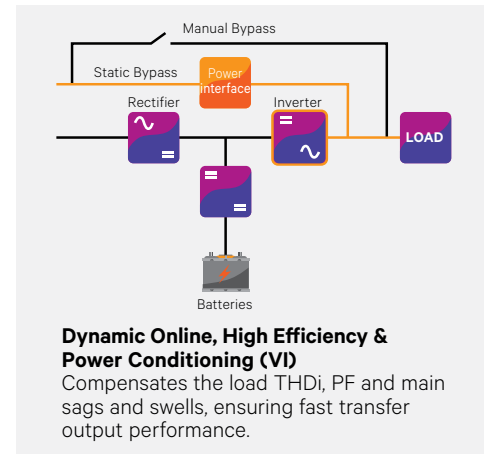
Manual Bypass

Static Bypass

Power interface

Rectifier

Inverter

LOAD

Batteries

**Dynamic Online, High Efficiency & Power Conditioning (VI)**

Compensates the load THDi, PF and main sags and swells, ensuring fast transfer output performance.